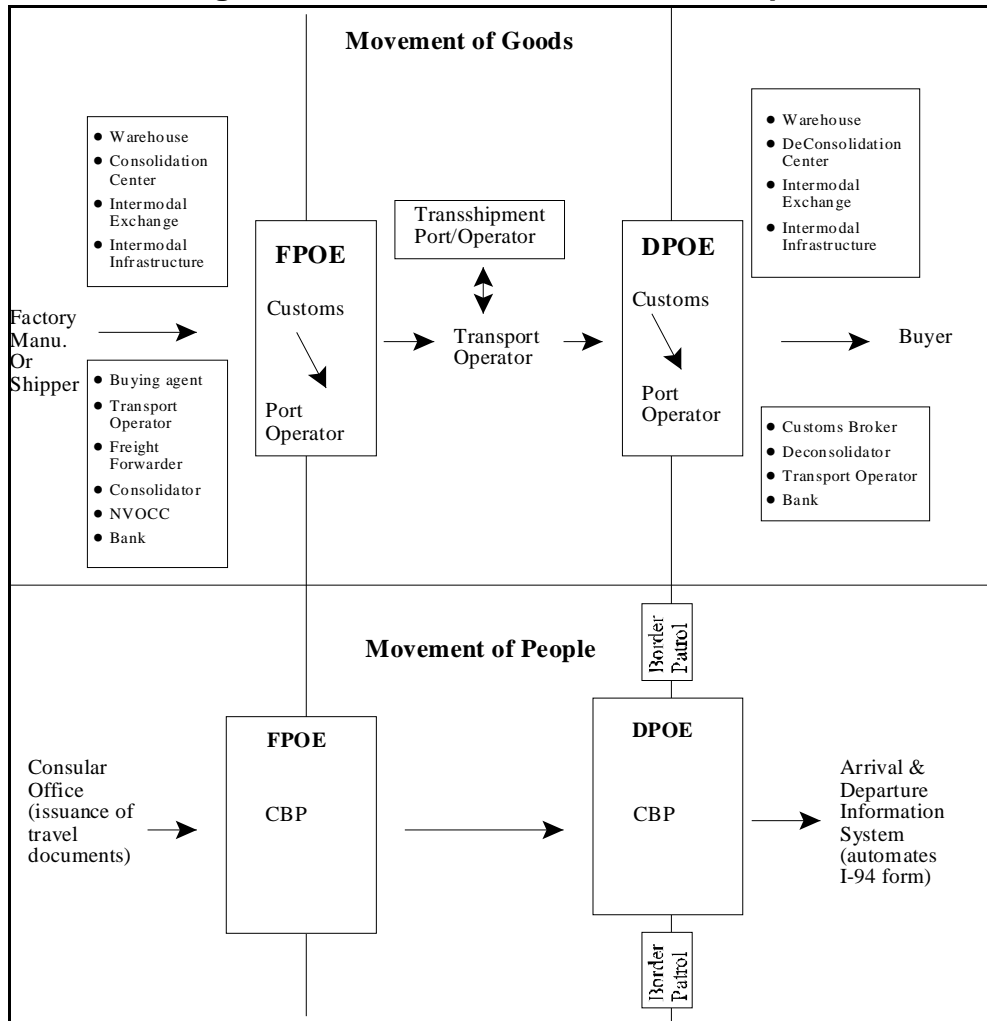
Movement of Goods

- Warehouse
- Consolidation Center
- Intermodal Exchange
- Intermodal Infrastructure

Factory Manu. Or Shipper

- Buying agent
- Transport Operator
- Freight Forwarder
- Consolidator
- NVOCC
- Bank

FPOE

Customs

Port Operator

Transshipment Port/Operator

Transport Operator

DPOE

Customs

Port Operator

- Warehouse
- DeConsolidation Center
- Intermodal Exchange
- Intermodal Infrastructure

Buyer

- Customs Broker
- Deconsolidator
- Transport Operator
- Bank

Border Patrol

Movement of People

Consular Office (issuance of travel documents)

FPOE

CBP

DPOE

CBP

Arrival & Departure Information System (automates I-94 form)

Border Patrol